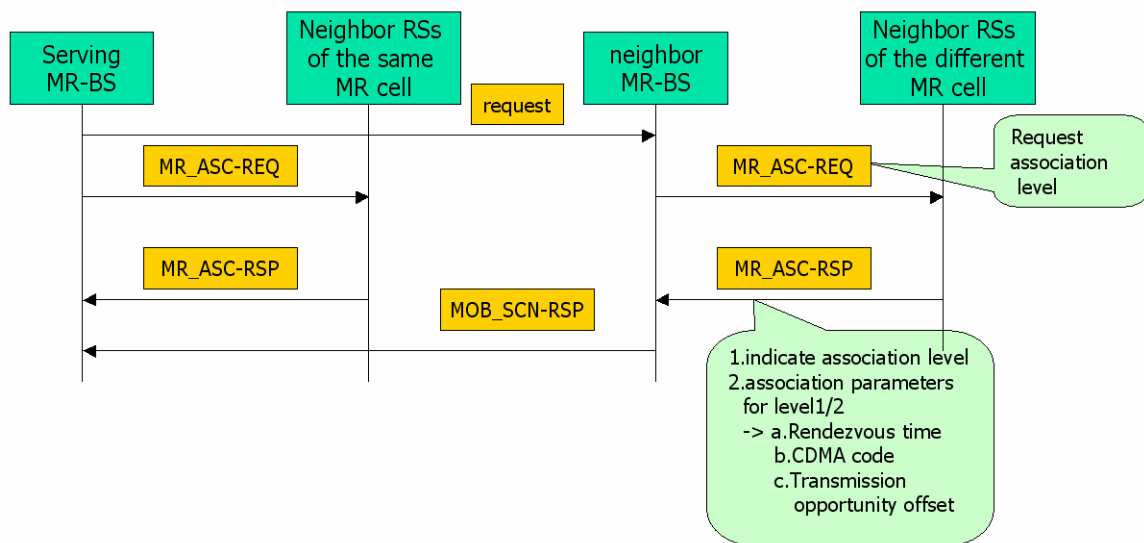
Serving MR-BS

Neighbor RSs of the same MR cell

neighbor MR-BS

Neighbor RSs of the different MR cell

request

MR_ASC-REQ

MR_ASC-REQ

Request association level

MR_ASC-RSP

MR_ASC-RSP

MOB_SCN-RSP

1.indicate association level
2.association parameters for level1/2
-> a.Rendezvous time
b.CDMA code
c.Transmission opportunity offset